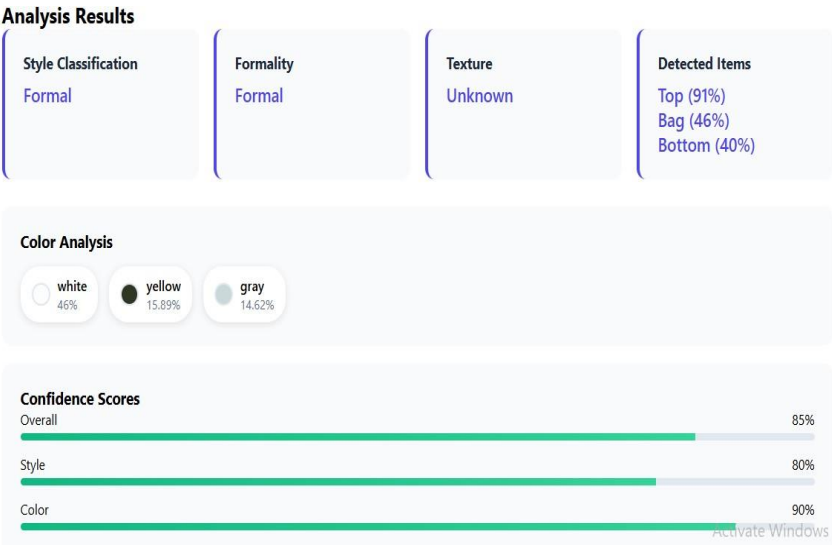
Analysis Results

Style Classification
Formal

Formality
Formal

Texture
Unknown

Detected Items
Top (91%)
Bag (46%)
Bottom (40%)

Color Analysis

white
46%

yellow
15.89%

gray
14.62%

Confidence Scores

Overall
85%

Style
80%

Color
90%

Activate Windows